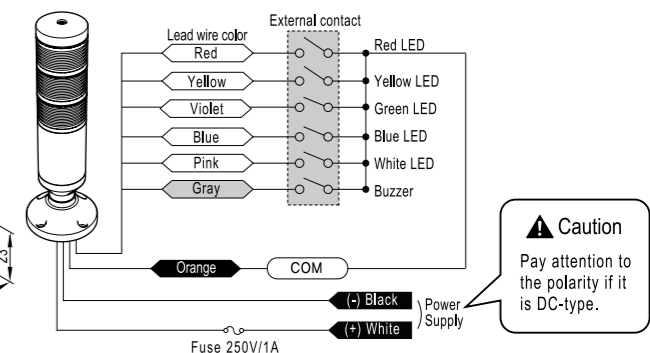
External contact
Lead wire color
Red
Yellow
Violet
Blue
Pink
Gray
Red LED
Yellow LED
Green LED
Blue LED
White LED
Buzzer
23
Orange
COM
(-) Black
(+) White
Power Supply
Fuse 250V/1A
Caution
Pay attention to the polarity if it is DC-type.